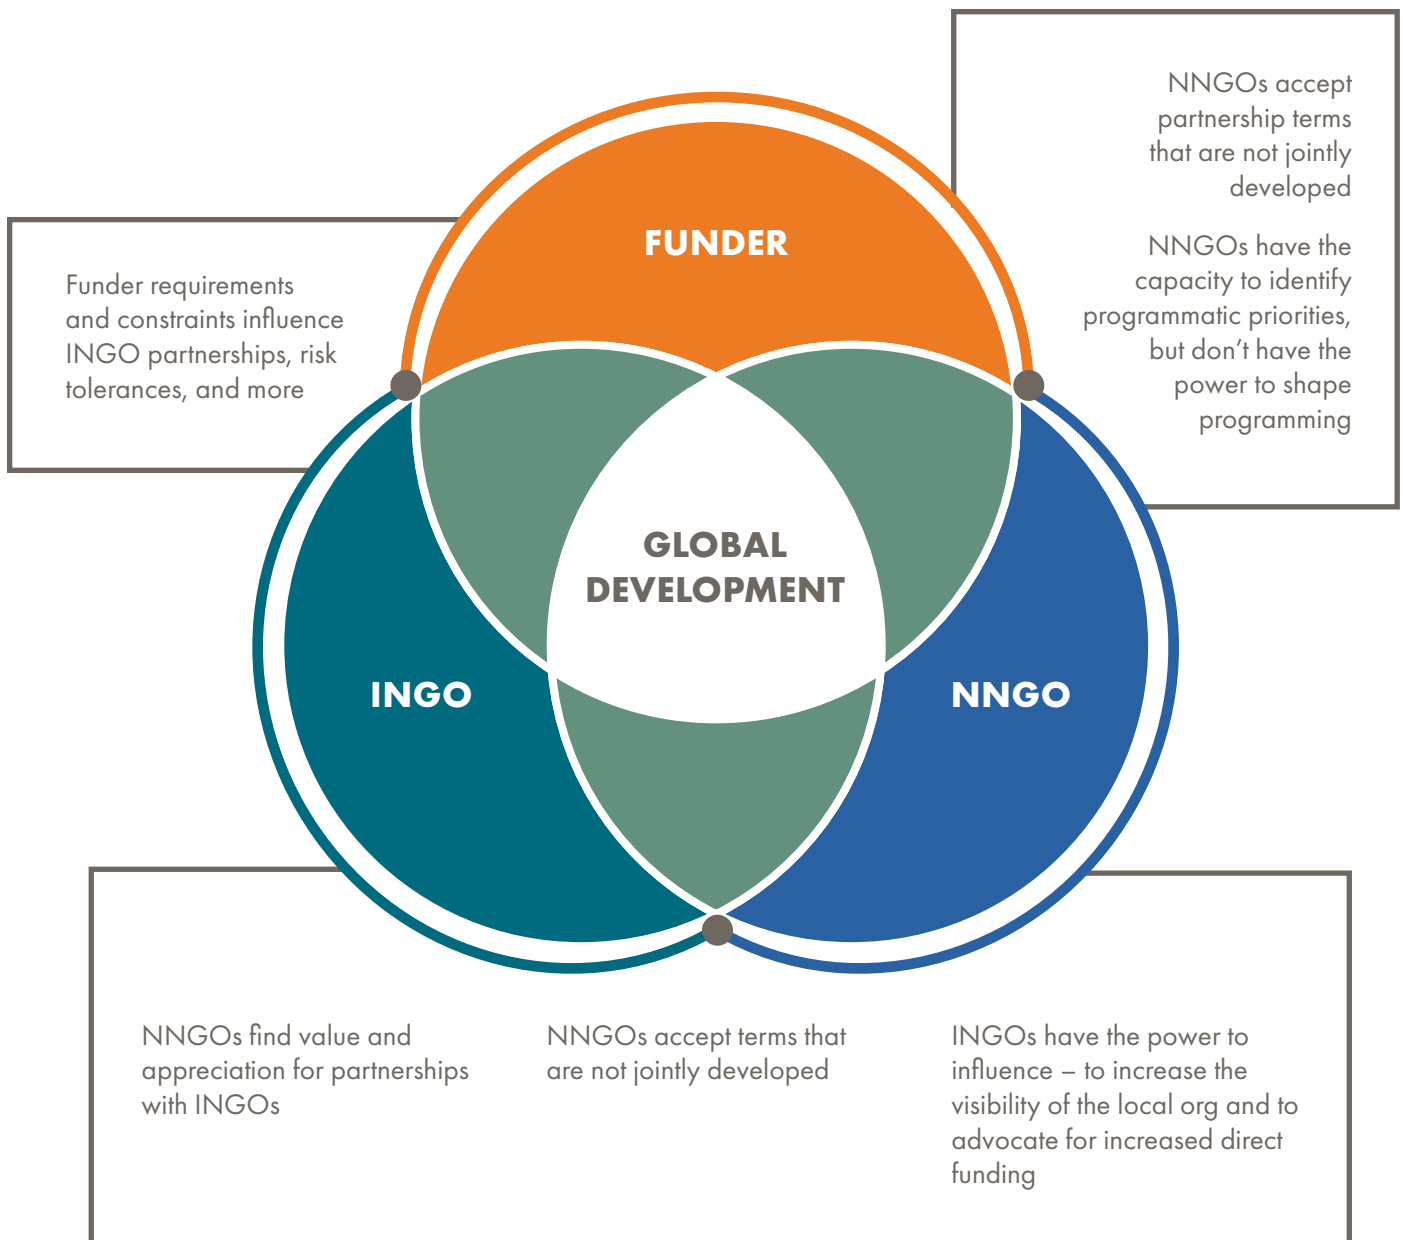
NNGOs accept partnership terms that are not jointly developed

NNGOs have the capacity to identify programmatic priorities, but don't have the power to shape programming

FUNDER

Funder requirements and constraints influence INGO partnerships, risk tolerances, and more

GLOBAL DEVELOPMENT

INGO

NNGO

NNGOs find value and appreciation for partnerships with INGOs

NNGOs accept terms that are not jointly developed

INGOs have the power to influence – to increase the visibility of the local org and to advocate for increased direct funding